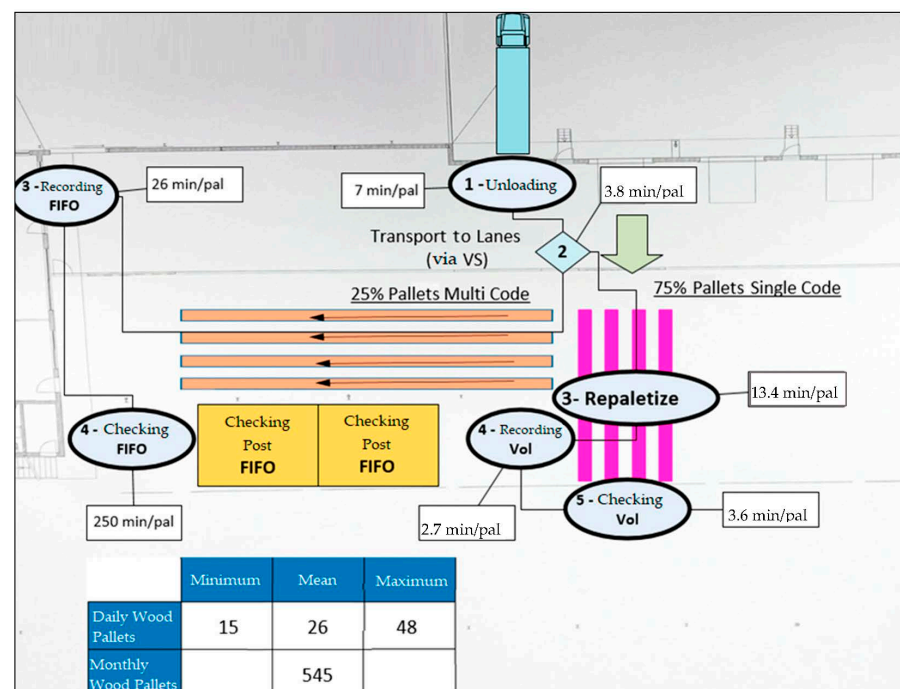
3 - Recording FIFO

26 min/pal

7 min/pal

1 - Unloading

3.8 min/pal

Transport to Lanes (via VS)

2

25% Pallets Multi Code

75% Pallets Single Code

3- Repaletize

13.4 min/pal

4 - Checking FIFO

Checking Post FIFO

Checking Post FIFO

4 - Recording Vol

5 - Checking Vol

3.6 min/pal

2.7 min/pal

250 min/pal

| | Minimum | Mean | Maximum |
|---|---|---|---|
| Daily Wood Pallets | 15 | 26 | 48 |
| Monthly Wood Pallets | | 545 | |